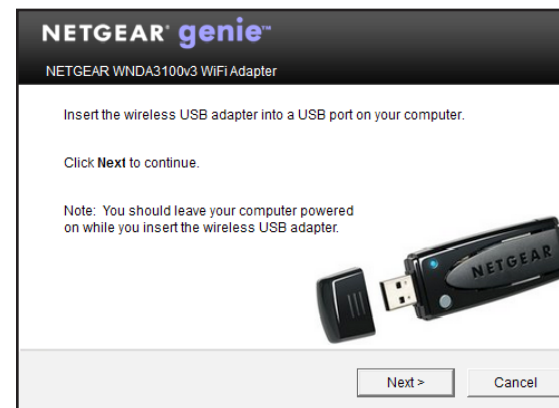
NETGEAR® genie™

NETGEAR WNDA3100v3 WiFi Adapter

Insert the wireless USB adapter into a USB port on your computer.

Click **Next** to continue.

Note: You should leave your computer powered on while you insert the wireless USB adapter.

NETGEAR

Next >

Cancel